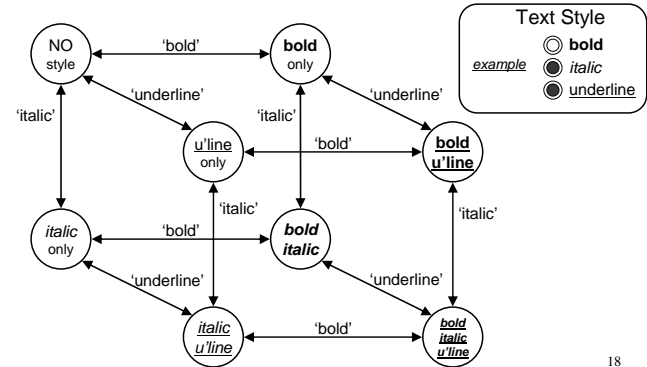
NO style

'bold'

bold only

Text Style

example

bold

italic

underline

'underline'

'italic'

'italic'

'underline'

u'line only

'bold'

bold u'line

'italic'

'italic'

italic only

'bold'

bold italic

'underline'

'underline'

italic u'line

'bold'

bold italic u'line

18